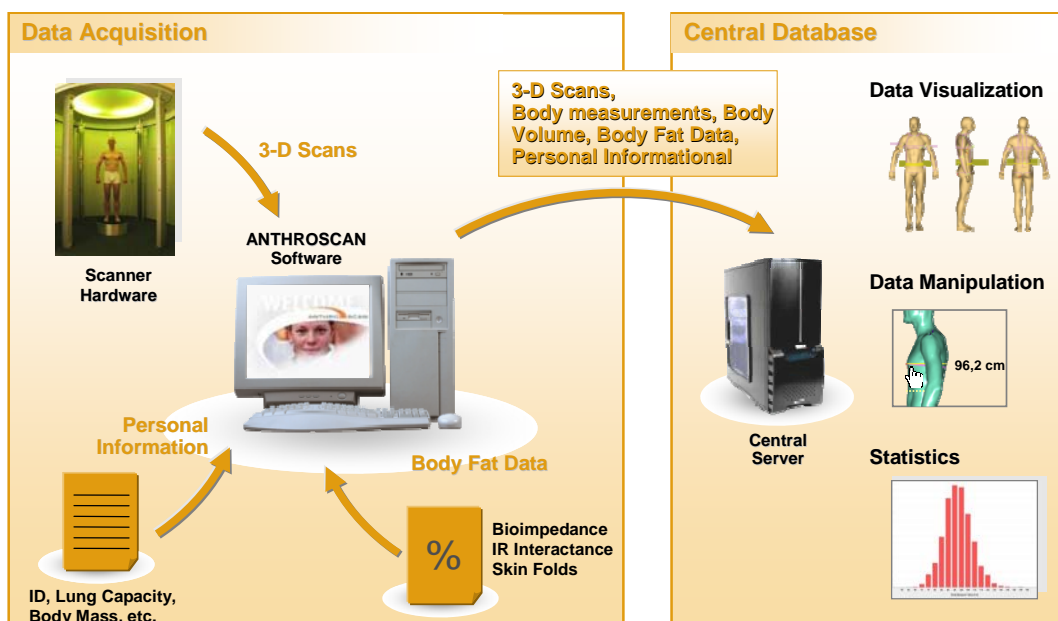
Data Acquisition

Central Database

3-D Scans

Scanner Hardware

ANTHROSCAN Software

WELCOME ANTHROSCAN

3-D Scans, Body measurements, Body Volume, Body Fat Data, Personal Informational

Data Visualization

Data Manipulation

96,2 cm

Central Server

Statistics

Personal Information

Body Fat Data

%

Bioimpedance
IR Interactance
Skin Folds

ID, Lung Capacity, Body Mass, etc.